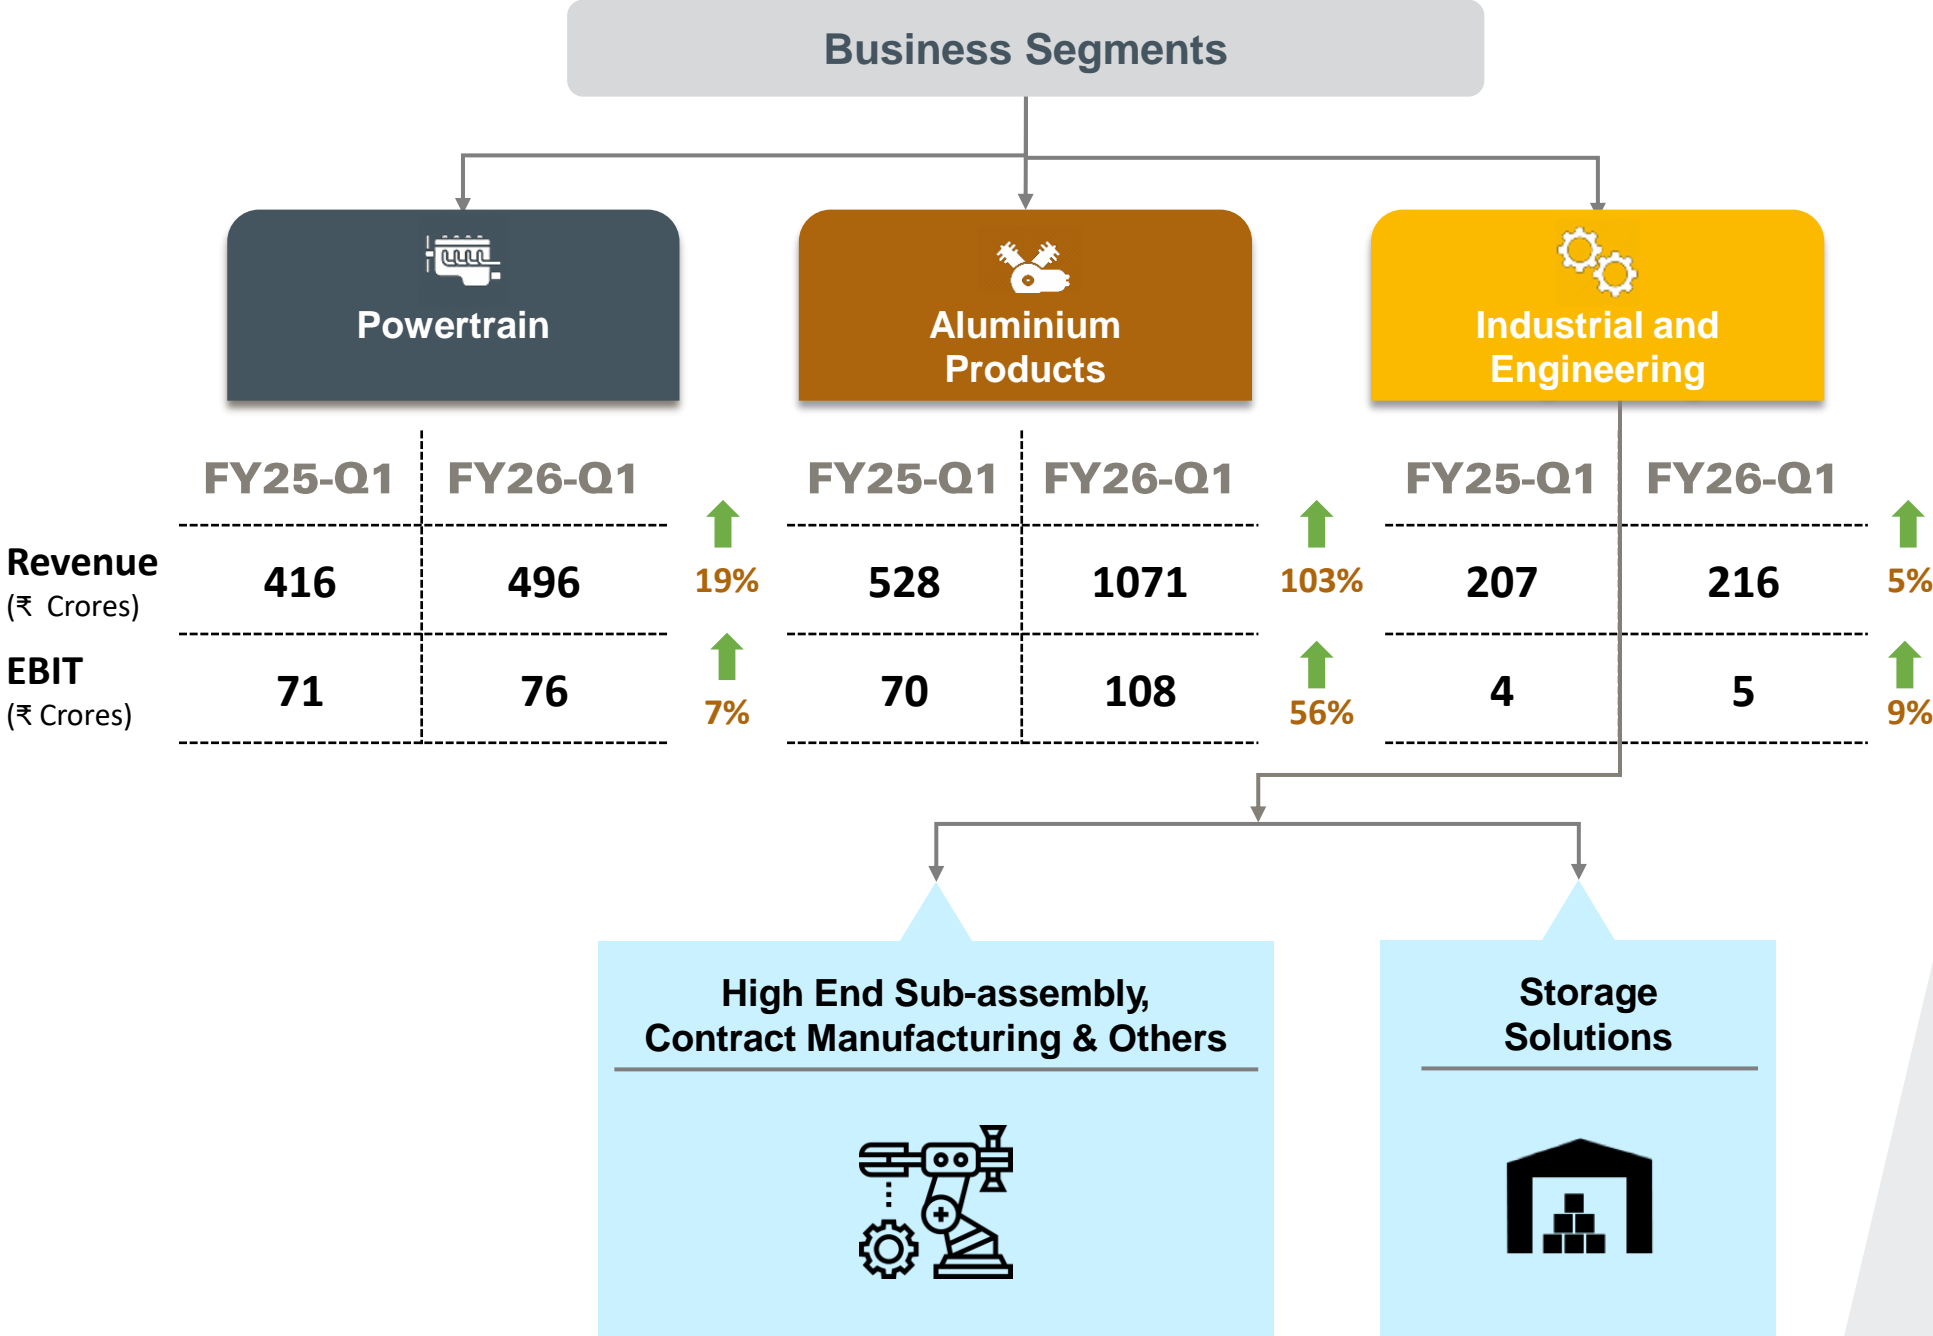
Business Segments

Powertrain

Aluminium Products

Industrial and Engineering

| | FY25-Q1 | FY26-Q1 | | FY25-Q1 | FY26-Q1 | | FY25-Q1 | FY26-Q1 | |
|---|---|---|---|---|---|---|---|---|---|
| Revenue (₹ Crores) | 416 | 496 | 19% | 528 | 1071 | 103% | 207 | 216 | 5% |
| EBIT (₹ Crores) | 71 | 76 | 7% | 70 | 108 | 56% | 4 | 5 | 9% |

High End Sub-assembly, Contract Manufacturing & Others

Storage Solutions